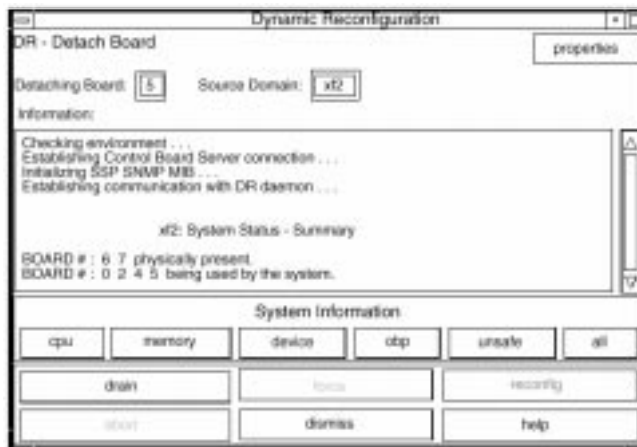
Dynamic Reconfiguration

DR - Detach Board

properties

Detaching Board: 5  Source Domain: xf2

Information:

Checking environment . . .
Establishing Control Board Server connection . . .
Initializing SSP SNMP MIB . . .
Establishing communication with DR daemon . . .

xf2: System Status - Summary

BOARD # : 6 7 physically present.
BOARD # : 0 2 4 5 being used by the system.

System Information

cpu memory device obp unsafe all

drain force reconfig

abort dismiss help